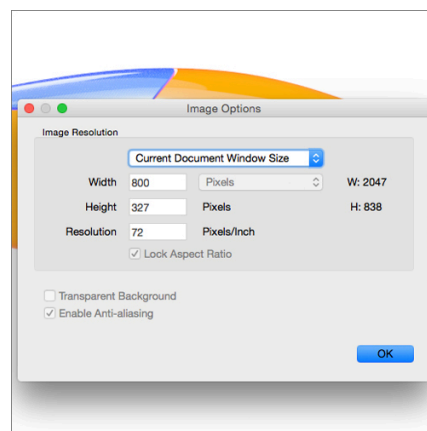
Image Options

Image Resolution

Current Document Window Size

Width 800 Pixels W: 2047

Height 327 Pixels H: 838

Resolution 72 Pixels/Inch

✓ Lock Aspect Ratio

Transparent Background

✓ Enable Anti-aliasing

OK